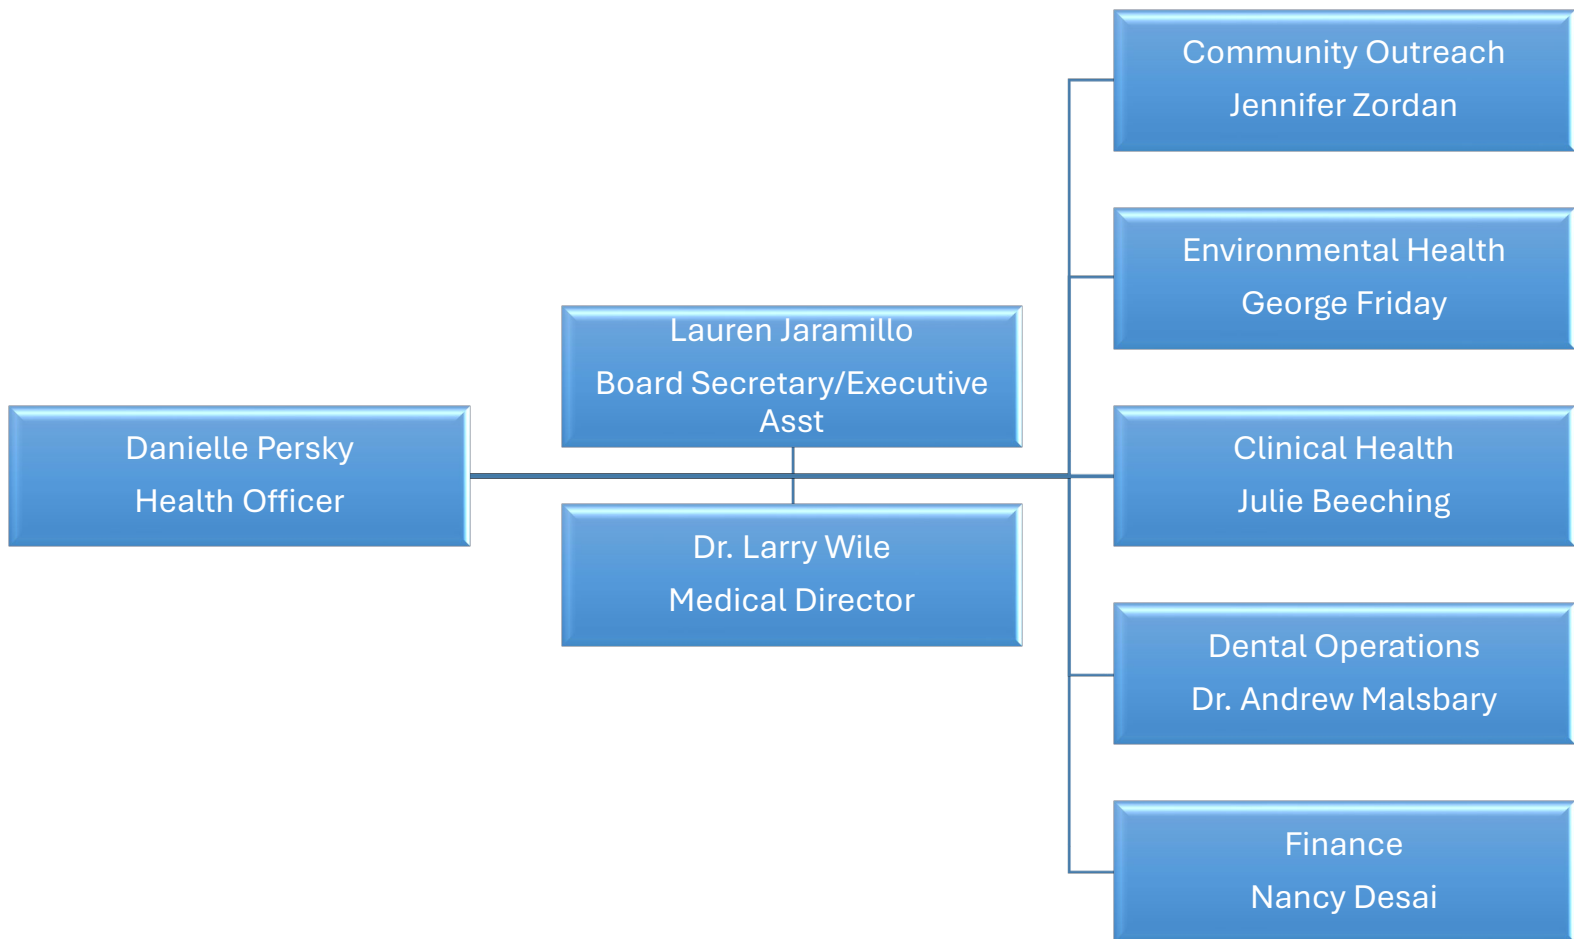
Danielle Persky
Health Officer

Lauren Jaramillo
Board Secretary/Executive Asst

Dr. Larry Wile
Medical Director

Community Outreach
Jennifer Zordan

Environmental Health
George Friday

Clinical Health
Julie Beeching

Dental Operations
Dr. Andrew Malsbary

Finance
Nancy Desai